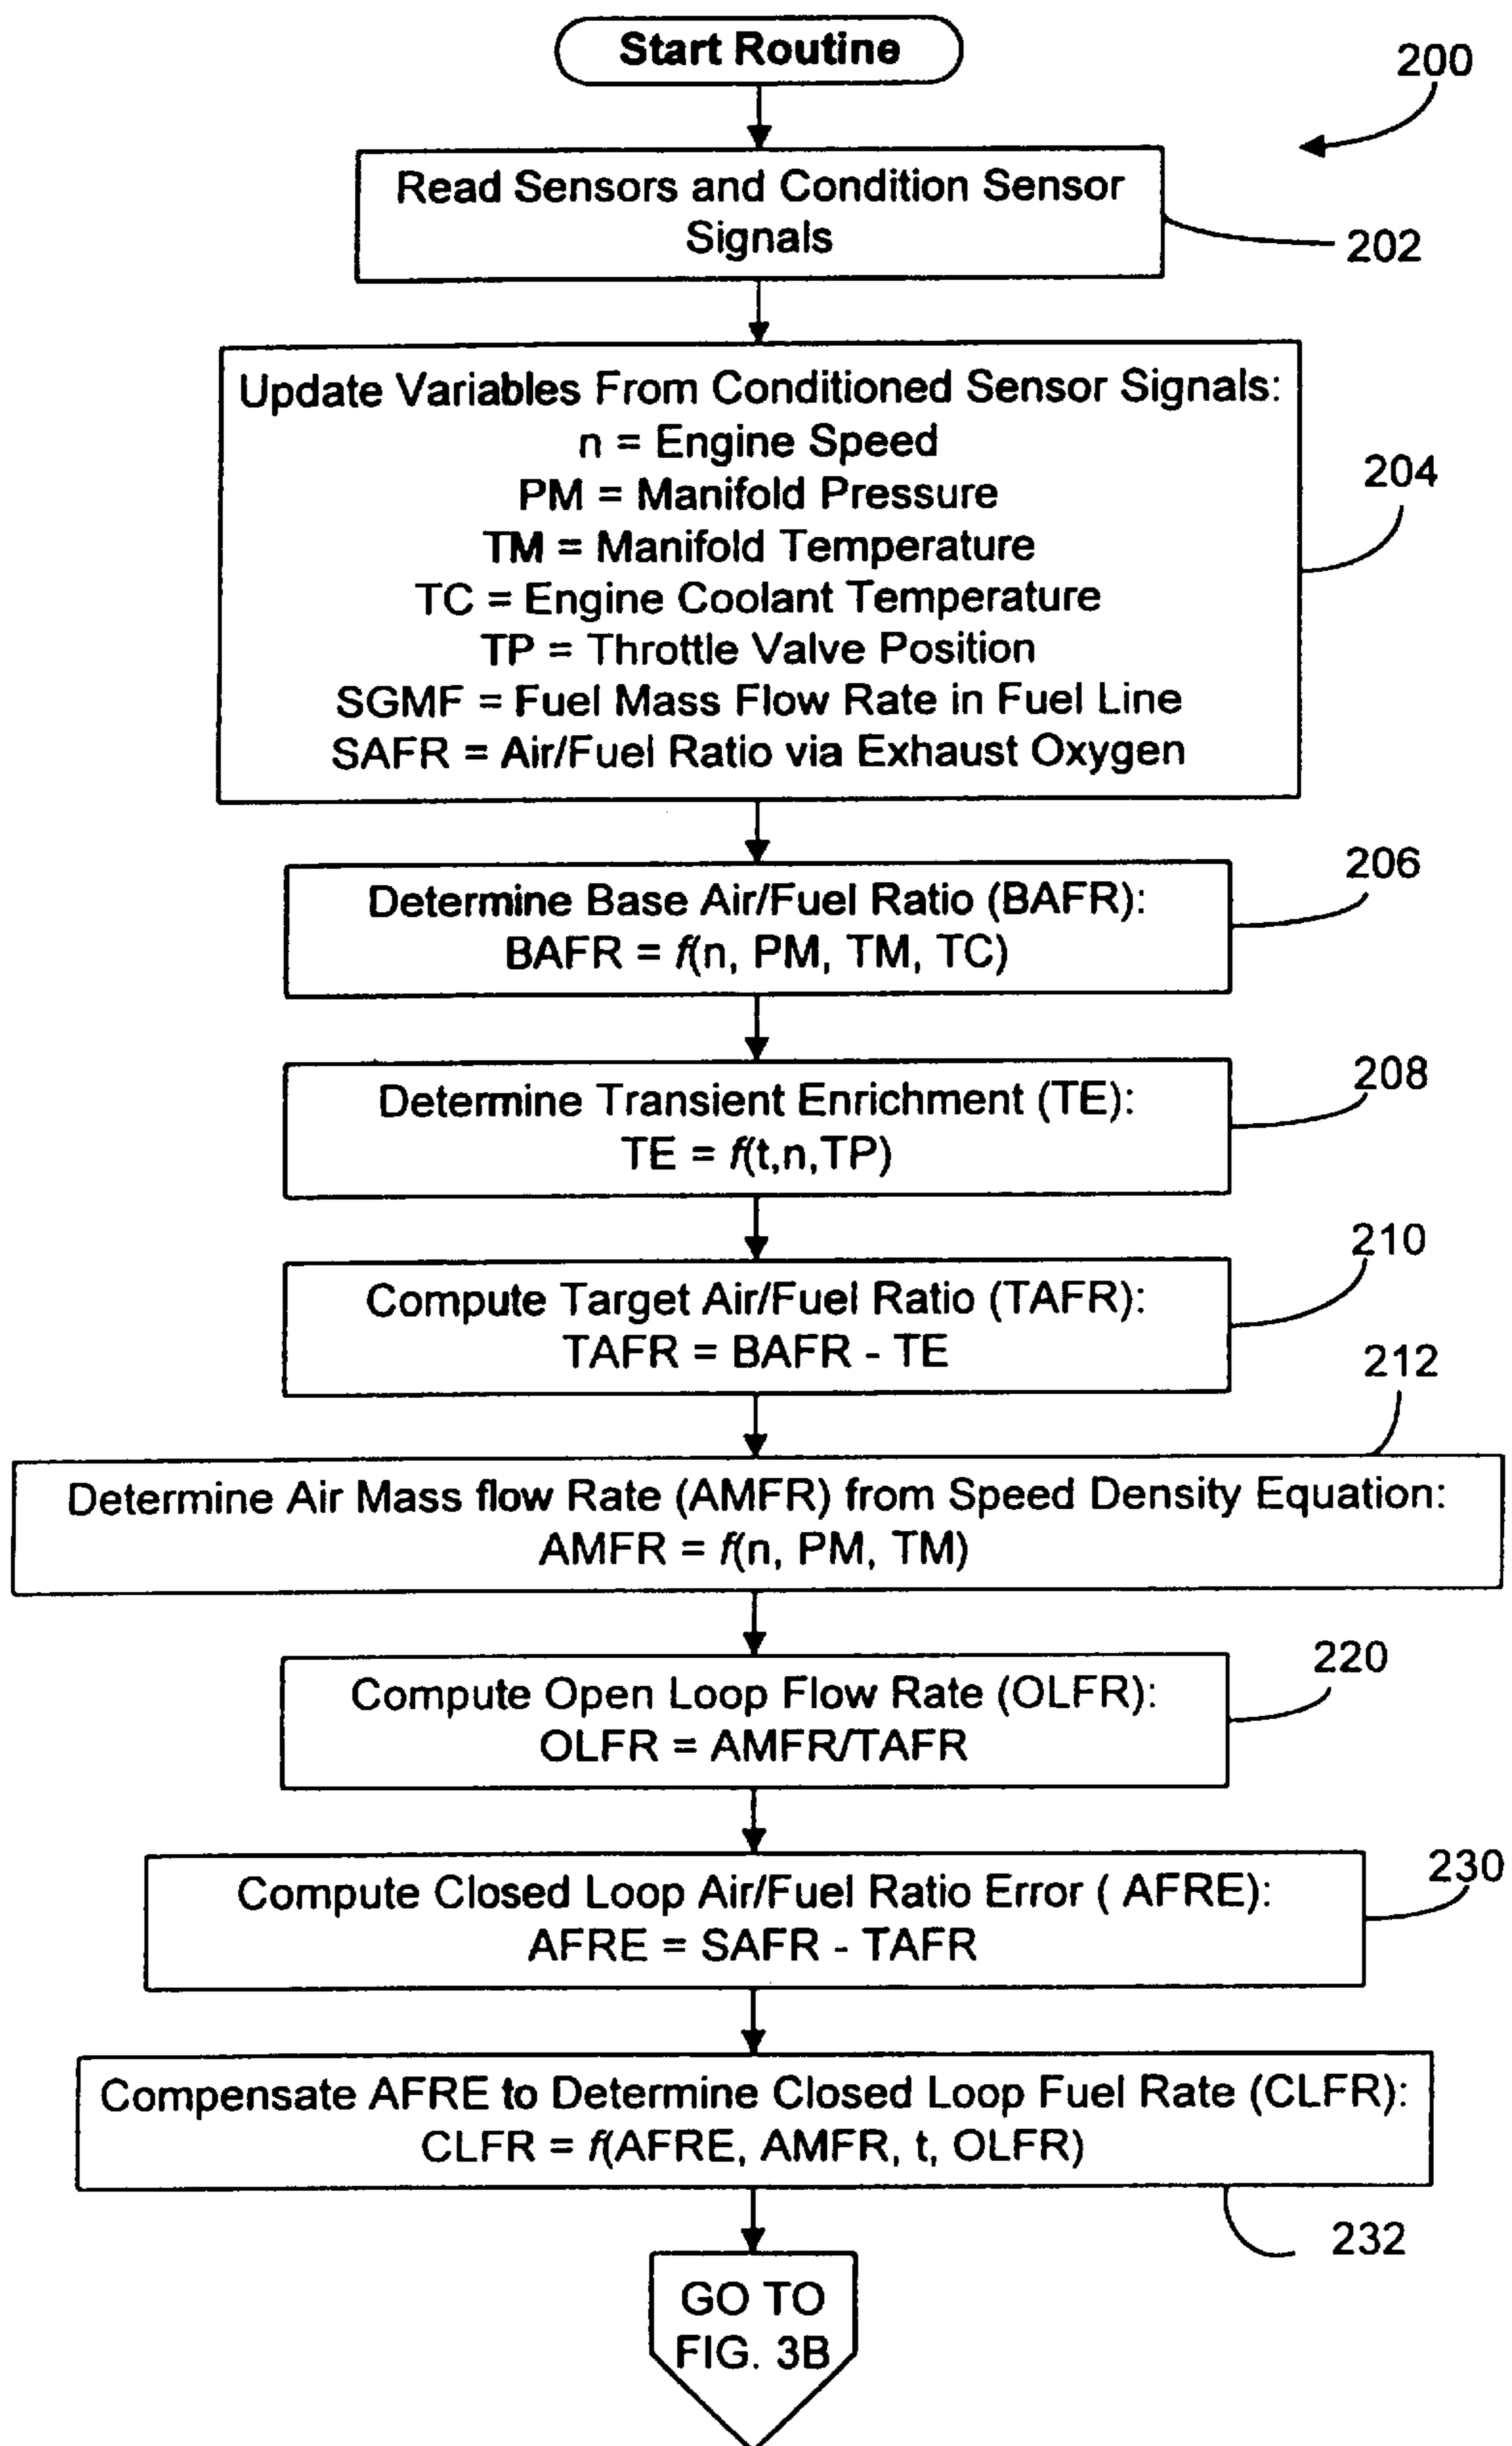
Start Routine

200

Read Sensors and Condition Sensor Signals

202

Update Variables From Conditioned Sensor Signals:
n = Engine Speed
PM = Manifold Pressure
TM = Manifold Temperature
TC = Engine Coolant Temperature
TP = Throttle Valve Position
SGMF = Fuel Mass Flow Rate in Fuel Line
SAFR = Air/Fuel Ratio via Exhaust Oxygen

204

Determine Base Air/Fuel Ratio (BAFR):
BAFR = $f$(n, PM, TM, TC)

206

Determine Transient Enrichment (TE):
TE = $f$(t,n,TP)

208

Compute Target Air/Fuel Ratio (TAFR):
TAFR = BAFR - TE

210

212

Determine Air Mass flow Rate (AMFR) from Speed Density Equation:
AMFR = $f$(n, PM, TM)

Compute Open Loop Flow Rate (OLFR):
OLFR = AMFR/TAFR

220

Compute Closed Loop Air/Fuel Ratio Error ( AFRE):
AFRE = SAFR - TAFR

230

Compensate AFRE to Determine Closed Loop Fuel Rate (CLFR):
CLFR = $f$(AFRE, AMFR, t, OLFR)

232

GO TO FIG. 3B